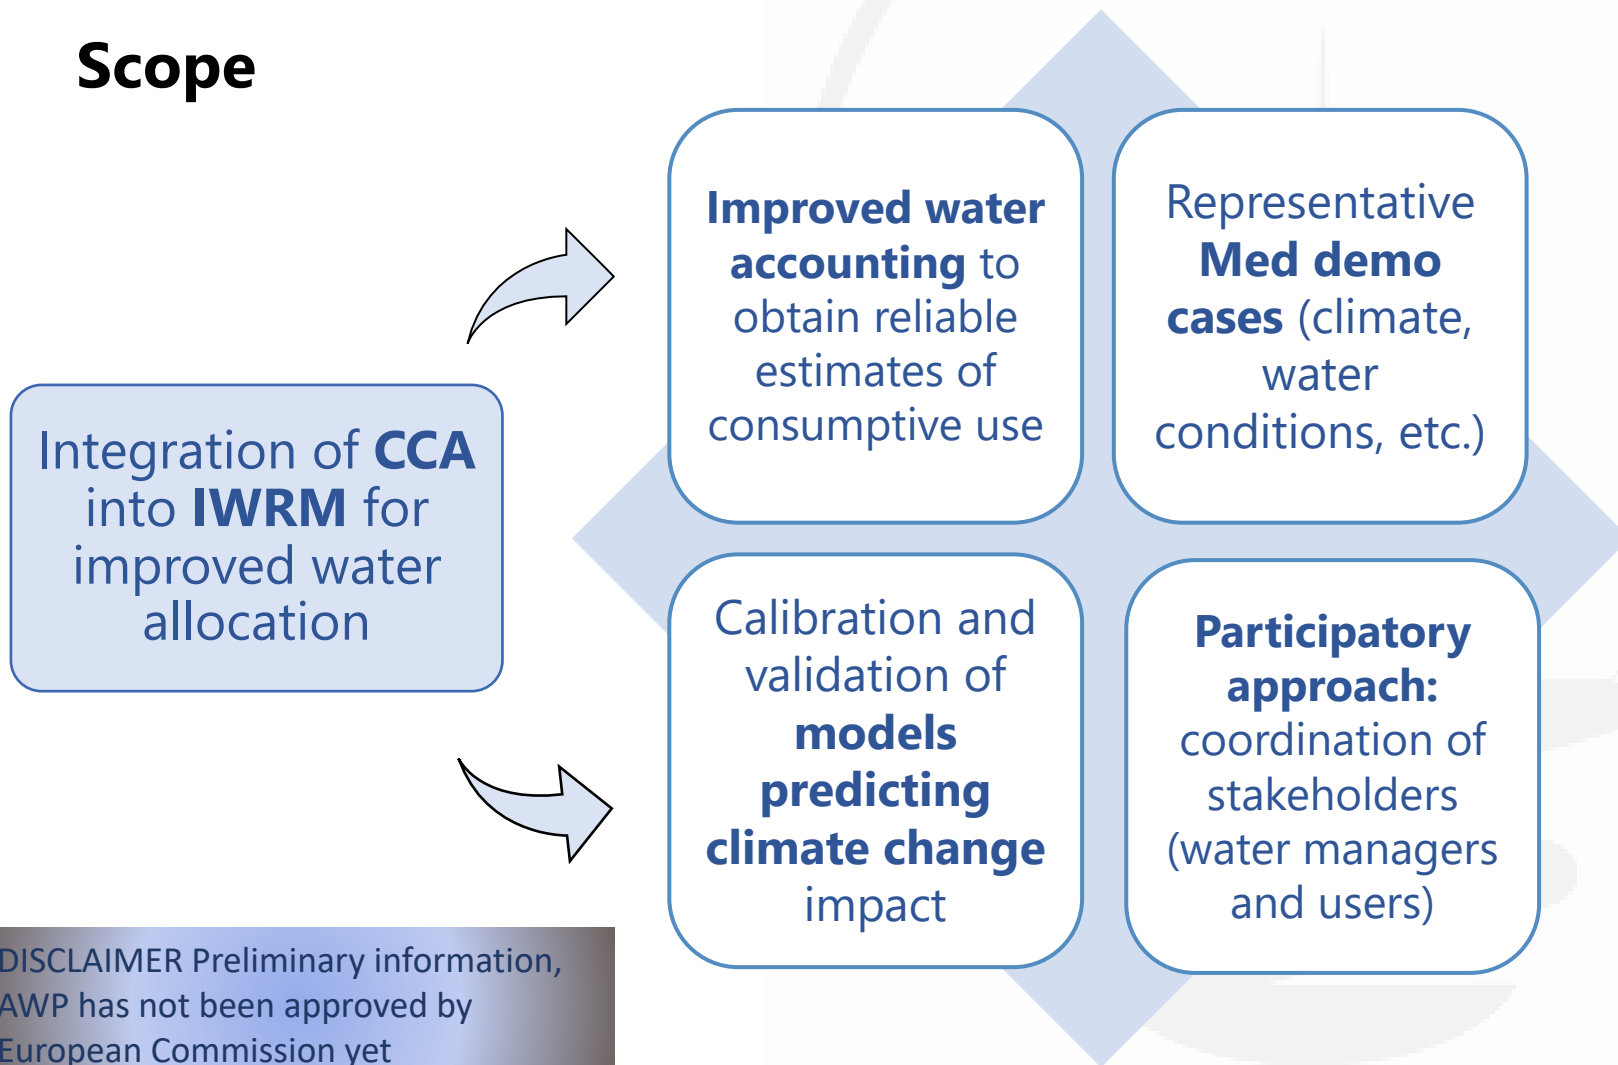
Scope

Integration of CCA into IWRM for improved water allocation

Improved water accounting to obtain reliable estimates of consumptive use

Representative Med demo cases (climate, water conditions, etc.)

Calibration and validation of models predicting climate change impact

Participatory approach: coordination of stakeholders (water managers and users)

DISCLAIMER Preliminary information, AWP has not been approved by European Commission yet